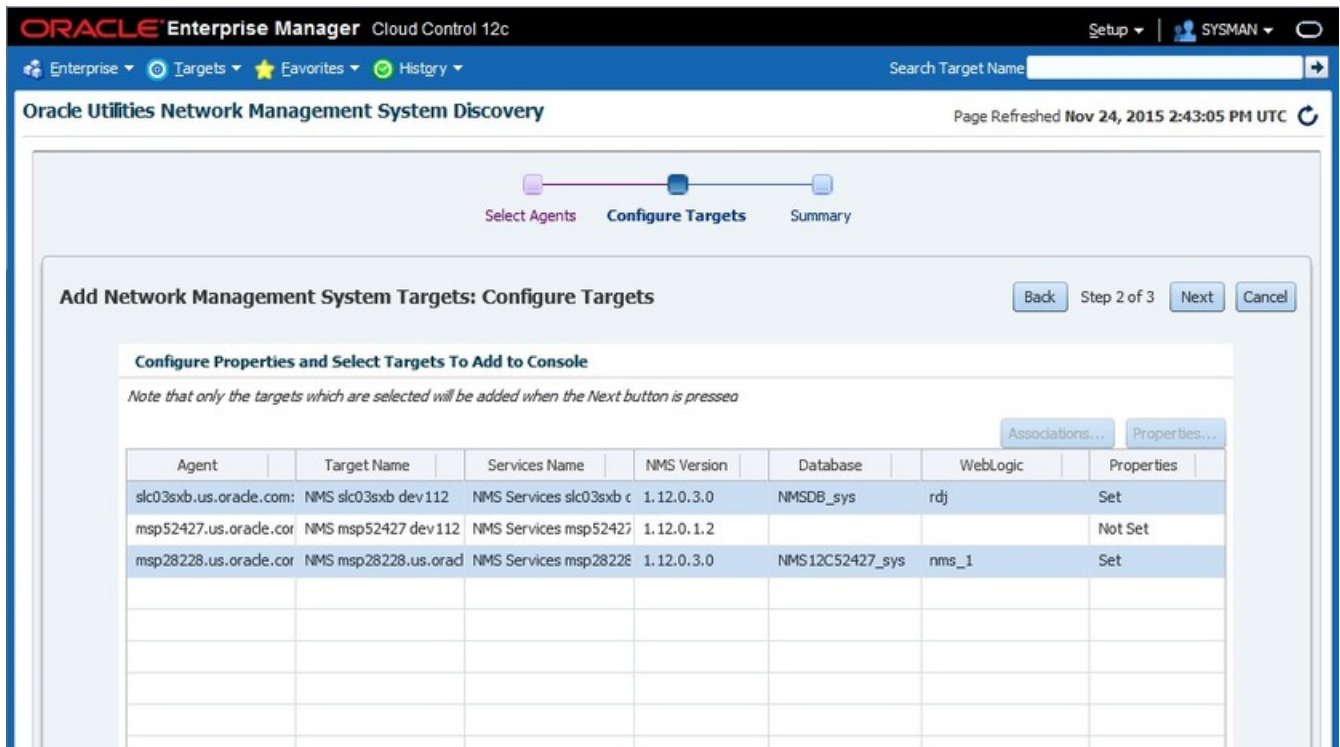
ORACLE Enterprise Manager Cloud Control 12c

Setup ▾ | SYSMAN ▾

Enterprise ▾ Targets ▾ Favorites ▾ History ▾

Search Target Name

Oracle Utilities Network Management System Discovery

Page Refreshed Nov 24, 2015 2:43:05 PM UTC

Select Agents Configure Targets Summary

Add Network Management System Targets: Configure Targets

Back Step 2 of 3 Next Cancel

Configure Properties and Select Targets To Add to Console

Note that only the targets which are selected will be added when the Next button is pressea

Associations... Properties...

| Agent | Target Name | Services Name | NMS Version | Database | WebLogic | Properties |
|---|---|---|---|---|---|---|
| slc03sxb.us.oracle.com: | NMS slc03sxb dev112 | NMS Services slc03sxb c | 1.12.0.3.0 | NMSDB_sys | rdj | Set |
| msp52427.us.oracle.cor | NMS msp52427 dev112 | NMS Services msp52427 | 1.12.0.1.2 | | | Not Set |
| msp28228.us.oracle.cor | NMS msp28228.us.oracl | NMS Services msp28228 | 1.12.0.3.0 | NMS12C52427_sys | nms_1 | Set |